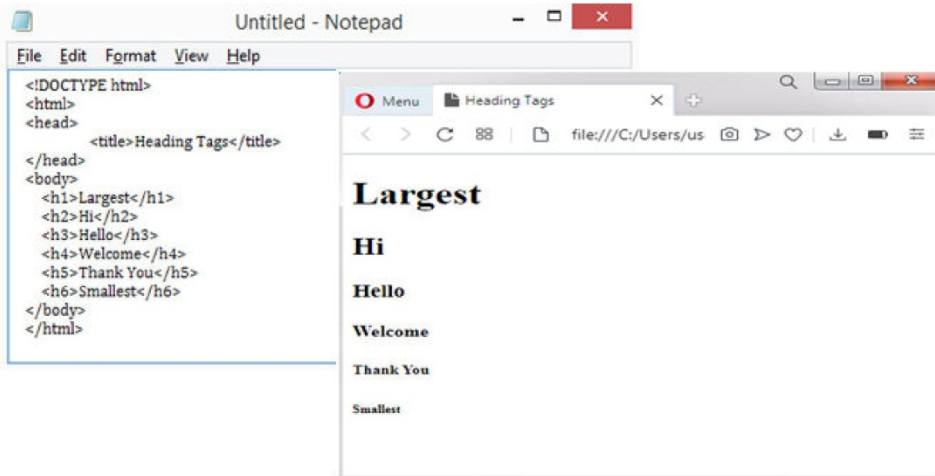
Untitled - Notepad

File Edit Format View Help

<!DOCTYPE html>
<html>
<head>
<title>Heading Tags</title>
</head>
<body>
<h1>Largest</h1>
<h2>Hi</h2>
<h3>Hello</h3>
<h4>Welcome</h4>
<h5>Thank You</h5>
<h6>Smallest</h6>
</body>
</html>

Menu
Heading Tags
file:///C:/Users/us

Largest

Hi

Hello

Welcome

Thank You

Smallest